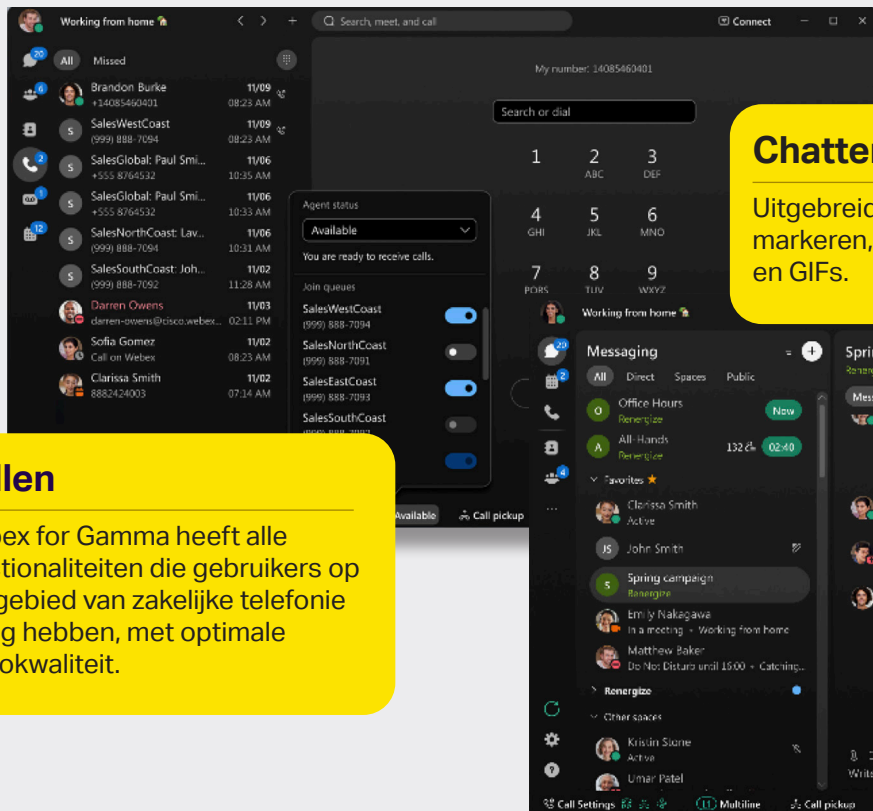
Working from home
Search, meet, and call
Connect
All Missed
Brandon Burke +14085460401 11/09 08:23 AM
SalesWestCoast (999) 888-7094 11/09 08:23 AM
SalesGlobal: Paul Smi... +555 8764532 11/06 10:35 AM
SalesGlobal: Paul Smi... +555 8764532 11/06 10:33 AM
SalesNorthCoast: Lav... (999) 888-7094 11/06 10:31 AM
SalesSouthCoast: Joh... (999) 888-7092 11/02 11:28 AM
Darren Owens darren-owens@cisco.webex... 11/03 02:11 PM
Sofia Gomez Call on Webex 11/02 08:23 AM
Clarissa Smith 8882424003 11/02 07:14 AM
My number: 14085460401
Search or dial
1 2 ABC 3 DEF
4 GHI 5 JKL 6 MNO
7 PQRS 8 TUV 9 WXYZ
Agent status
Available
You are ready to receive calls.
Join queues
SalesWestCoast (999) 888-7094
SalesNorthCoast (999) 888-7091
SalesEastCoast (999) 888-7093
SalesSouthCoast
Chatten
Uitgebreid markeren, en GIFs.
Working from home
Messaging
All Direct Spaces Public
Office Hours Renergize New
All-Hands Renergize 132 02:40
Favorites
Clarissa Smith Active
John Smith
Spring campaign Renergize
Emily Nakagawa In a meeting • Working from home
Matthew Baker Do Not Disturb until 16:00 • Catching...
Renergize
Other spaces
Kristin Stone Active
Umar Patel
Spri
Mess
Write
Call Settings
Multiline
Call pickup
Available
llen
bex for Gamma heeft alle tionaliteiten die gebruikers op gebied van zakelijke telefonie g hebben, met optimale okwaliteit.